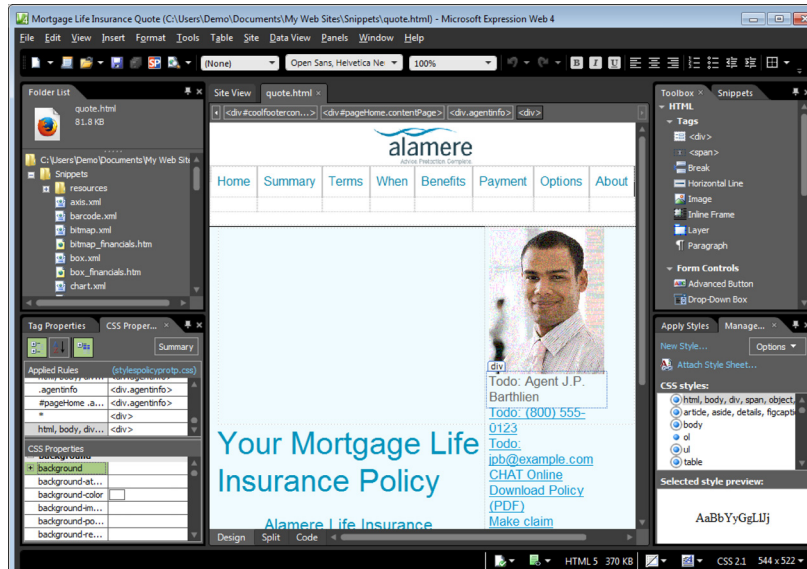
Mortgage Life Insurance Quote (C:\Users\Demo\Documents\My Web Sites\Snippets\quote.html) - Microsoft Expression Web 4

File Edit View Insert Format Tools Table Site Data View Panels Window Help

(None) Open Sans, Helvetica Ne 100%

Folder List

quote.html
81.8 KB

C:\Users\Demo\Documents\My Web Site
Snippets
resources
axis.xml
barcode.xml
bitmap.xml
bitmap_financials.htm
box.xml
box_financials.htm
chart.xml

Site View quote.html ×

<div#coolfootercon... <div#pageHome.contentPage> <div.agentinfo> <div>

alamere
Advice Protection Complete

| Home | Summary | Terms | When | Benefits | Payment | Options | About |
|---|---|---|---|---|---|---|---|

div
Todo: Agent J.P. Barthlien
Todo: (800) 555-0123
Todo: jpb@example.com
CHAT Online
Download Policy (PDF)
Make claim

Your Mortgage Life Insurance Policy

Alamere Life Insurance

Design Split Code

Tag Properties CSS Proper...

Summary

Applied Rules (stylespolicyprotp.css)

| html, body, div... | <div.agentinfo> |
|---|---|
| .agentinfo | <div.agentinfo> |
| #pageHome .a... | <div.agentinfo> |
| * | <div> |
| html, body, div... | <div> |

CSS Properties

background
background-at...
background-color
background-im...
background-po...
background-re...

Toolbox × Snippets

HTML
Tags
<div>
<span>
Break
Horizontal Line
Image
Inline Frame
Layer
Paragraph
Form Controls
Advanced Button
Drop-Down Box

Apply Styles Manage...

New Style...
Options
Attach Style Sheet...

CSS styles:
html, body, div, span, object,
article, aside, details, figcapti
body
ol
ul
table

Selected style preview:
AaBbYyGgLlJj

HTML 5 370 KB CSS 2.1 544 x 522